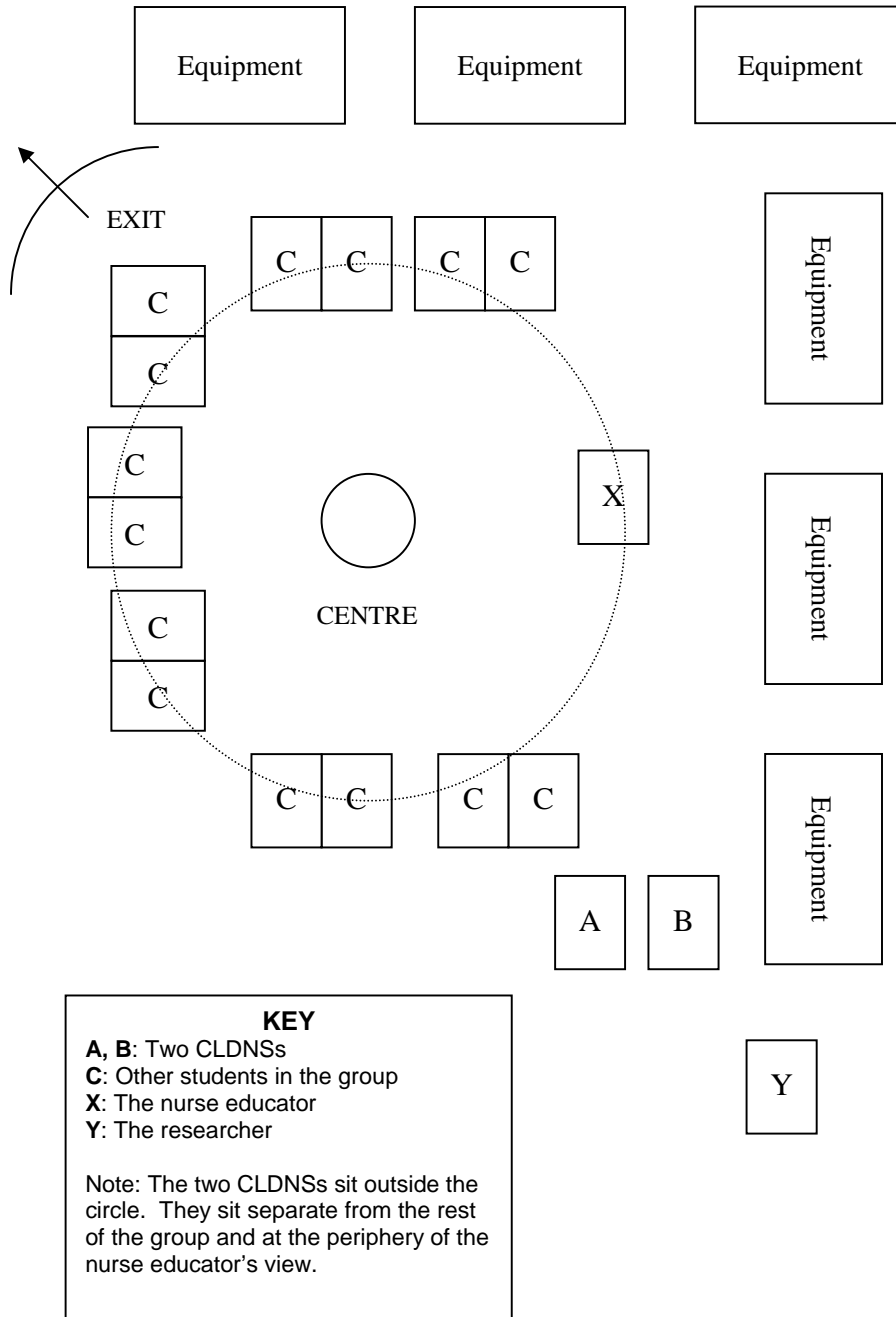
Equipment

Equipment

Equipment

EXIT

C C C C

C

C

C

C

C

C

Equipment

X

Equipment

CENTRE

C C C C

Equipment

A B

**KEY**
**A, B**: Two CLDNSs
**C**: Other students in the group
**X**: The nurse educator
**Y**: The researcher

Note: The two CLDNSs sit outside the circle. They sit separate from the rest of the group and at the periphery of the nurse educator's view.

Y